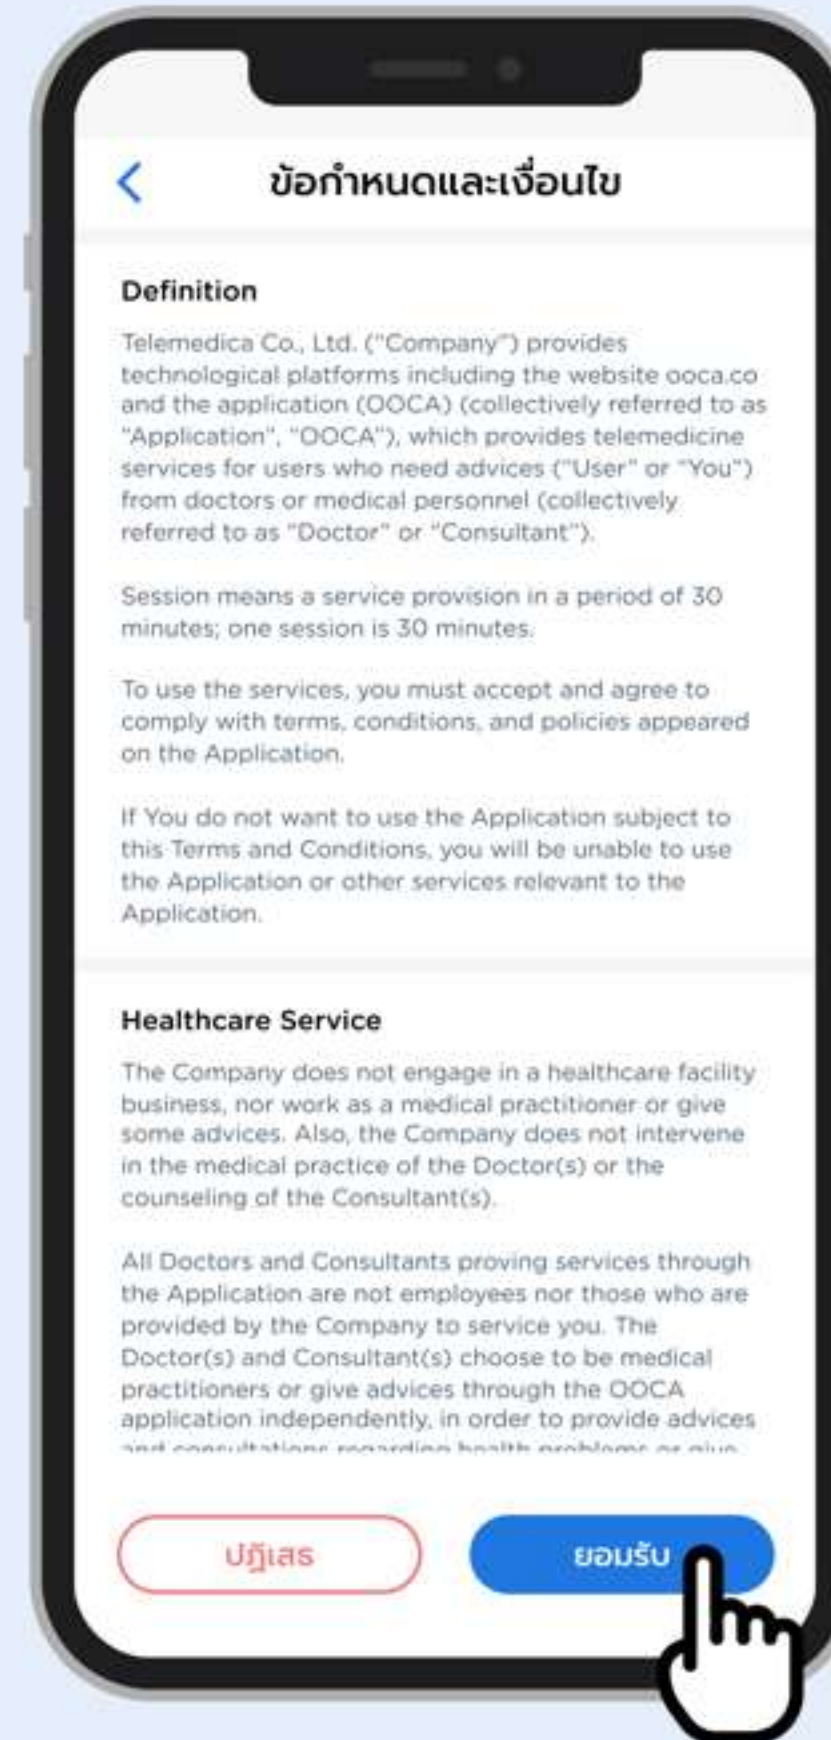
ข้อกำหนดและเงื่อนไข

Definition

Telemedica Co., Ltd. ("Company") provides technological platforms including the website ooca.co and the application (OOCA) (collectively referred to as "Application", "OOCA"), which provides telemedicine services for users who need advices ("User" or "You") from doctors or medical personnel (collectively referred to as "Doctor" or "Consultant").

Session means a service provision in a period of 30 minutes; one session is 30 minutes.

To use the services, you must accept and agree to comply with terms, conditions, and policies appeared on the Application.

If You do not want to use the Application subject to this Terms and Conditions, you will be unable to use the Application or other services relevant to the Application.

Healthcare Service

The Company does not engage in a healthcare facility business, nor work as a medical practitioner or give some advices. Also, the Company does not intervene in the medical practice of the Doctor(s) or the counseling of the Consultant(s).

All Doctors and Consultants proving services through the Application are not employees nor those who are provided by the Company to service you. The Doctor(s) and Consultant(s) choose to be medical practitioners or give advices through the OOCA application independently, in order to provide advices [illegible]

ปฏิเสธ

ยอมรับ